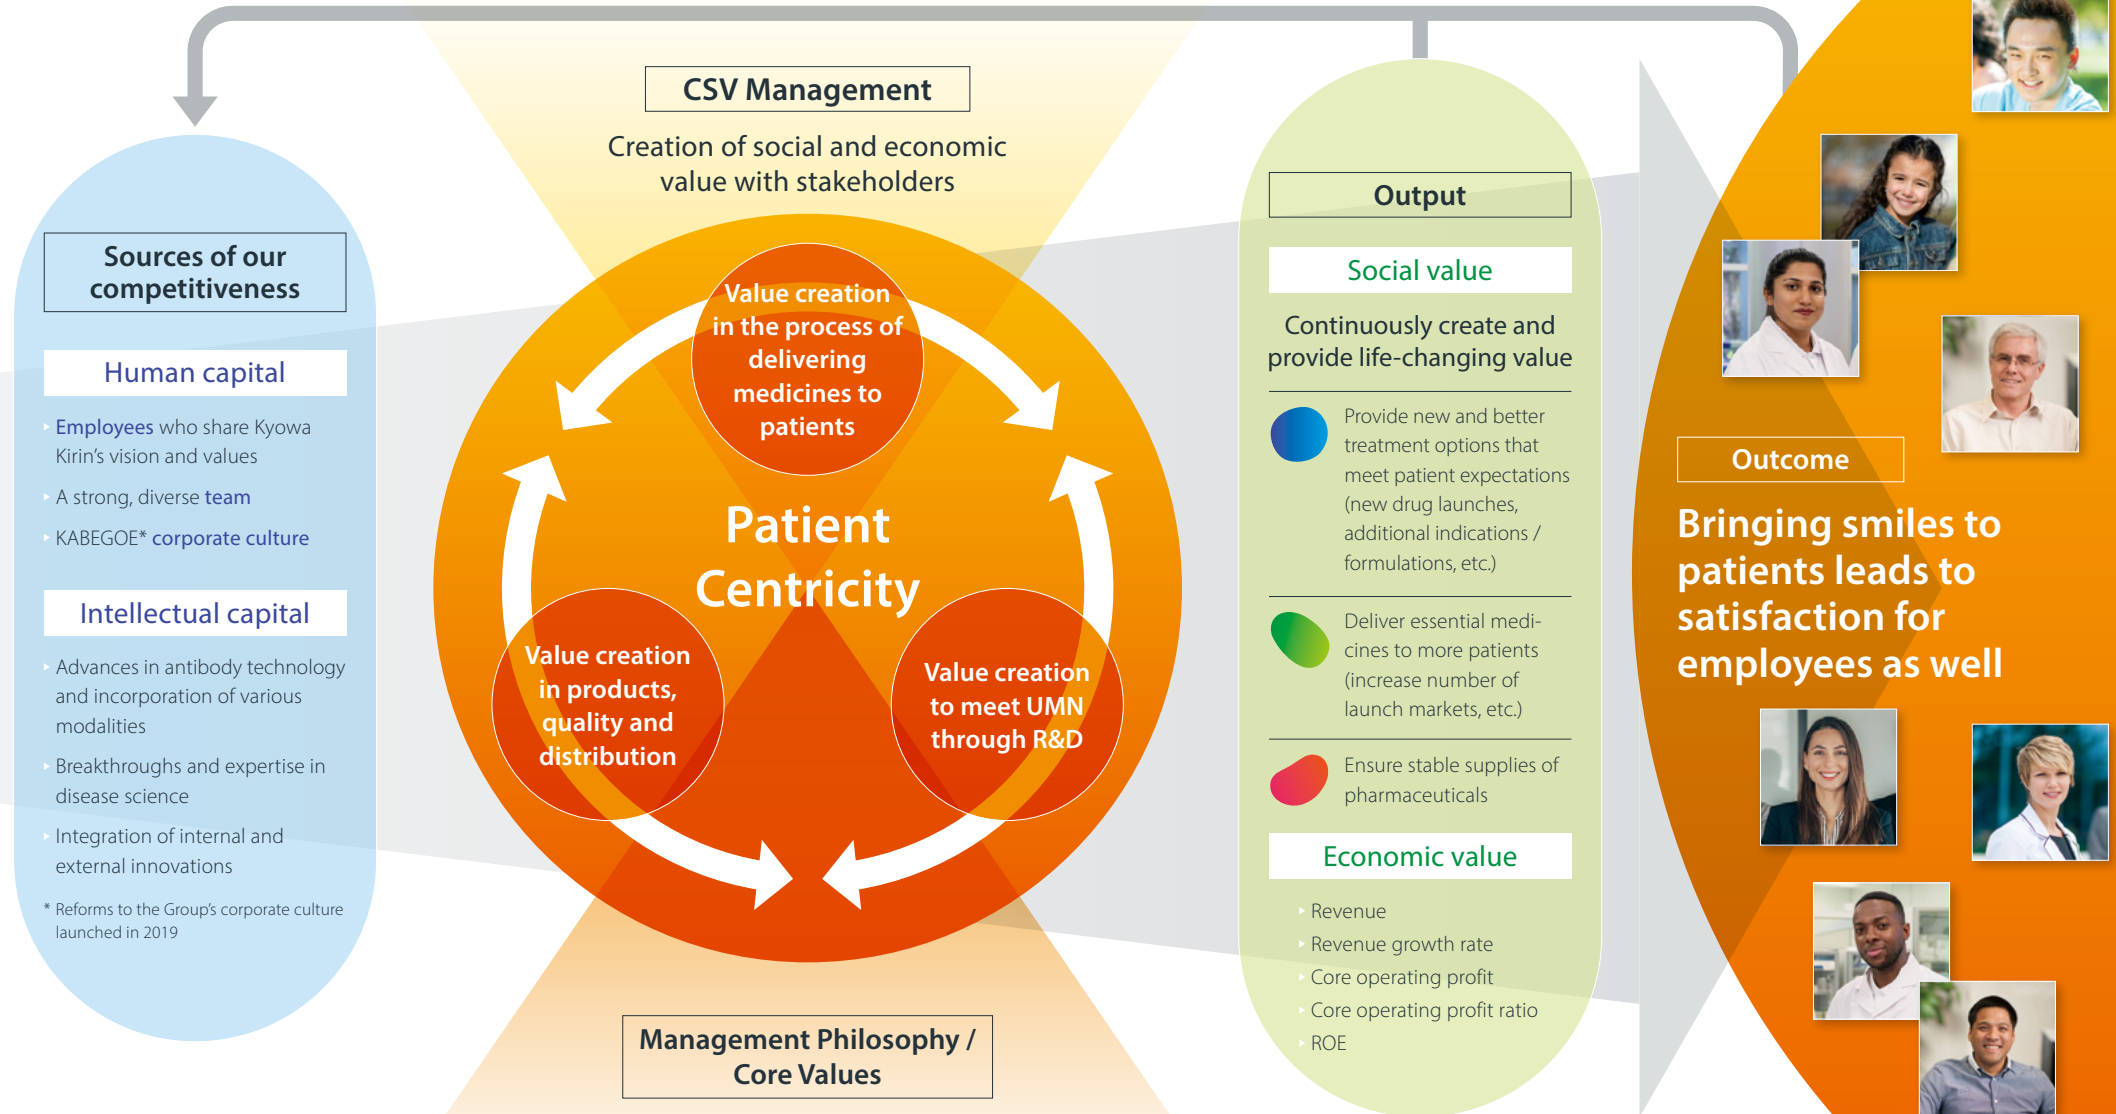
Sources of our competitiveness

Human capital

Employees who share Kyowa Kirin's vision and values

A strong, diverse team

KABEGOE* corporate culture

Intellectual capital

Advances in antibody technology and incorporation of various modalities

Breakthroughs and expertise in disease science

Integration of internal and external innovations

* Reforms to the Group's corporate culture launched in 2019

CSV Management

Creation of social and economic value with stakeholders

Value creation in the process of delivering medicines to patients

Patient Centricity

Value creation in products, quality and distribution

Value creation to meet UMN through R&D

Management Philosophy / Core Values

Output

Social value

Continuously create and provide life-changing value

Provide new and better treatment options that meet patient expectations (new drug launches, additional indications / formulations, etc.)

Deliver essential medicines to more patients (increase number of launch markets, etc.)

Ensure stable supplies of pharmaceuticals

Economic value

Revenue

Revenue growth rate

Core operating profit

Core operating profit ratio

ROE

Outcome

Bringing smiles to patients leads to satisfaction for employees as well